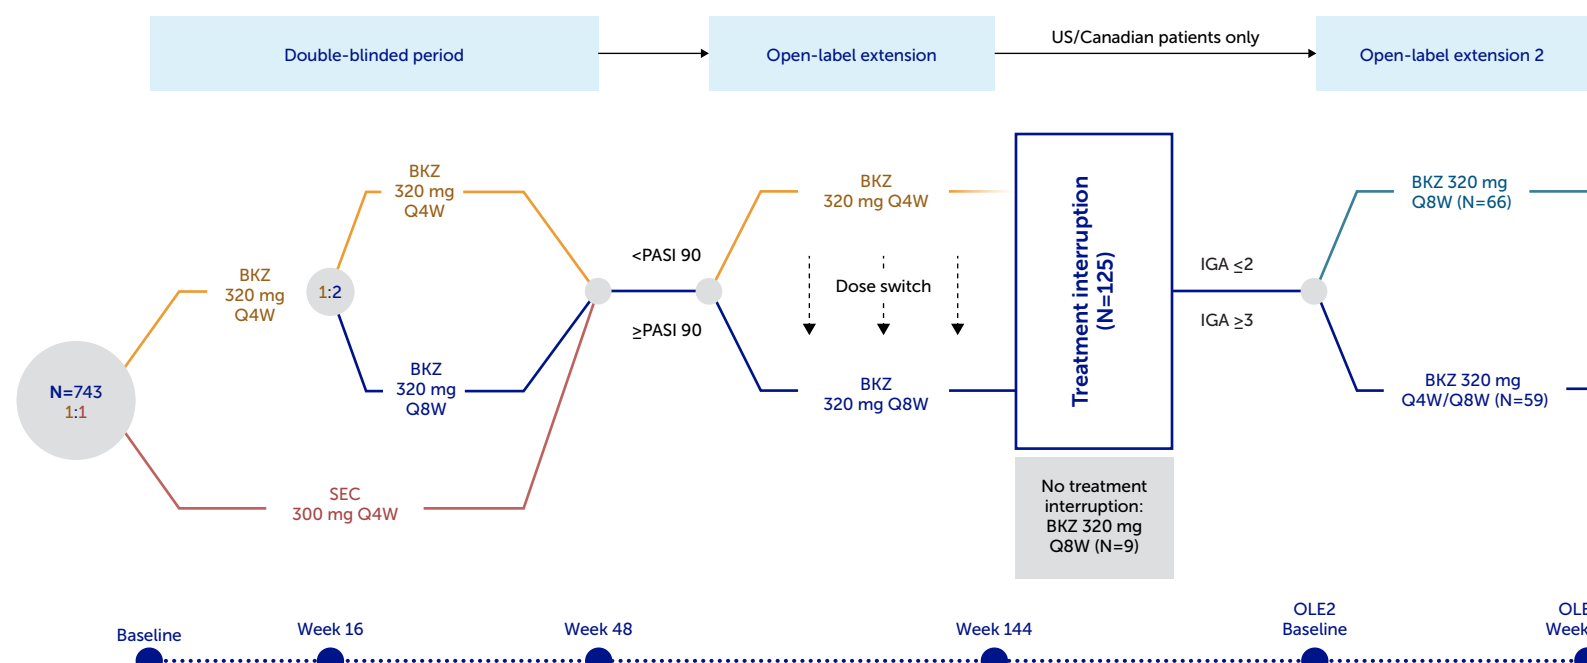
Double-blinded period

Open-label extension

US/Canadian patients only

Open-label extension 2

N=743
1:1

BKZ
320 mg
Q4W

1:2

BKZ
320 mg
Q4W

BKZ
320 mg
Q8W

SEC
300 mg Q4W

<PASI 90

≥PASI 90

BKZ
320 mg Q4W

Dose switch

BKZ
320 mg Q8W

Treatment interruption
(N=125)

No treatment interruption: BKZ 320 mg Q8W (N=9)

IGA ≤2

IGA ≥3

BKZ 320 mg
Q8W (N=66)

BKZ 320 mg
Q4W/Q8W (N=59)

Baseline

Week 16

Week 48

Week 144

OLE2
Baseline

OLE
Week